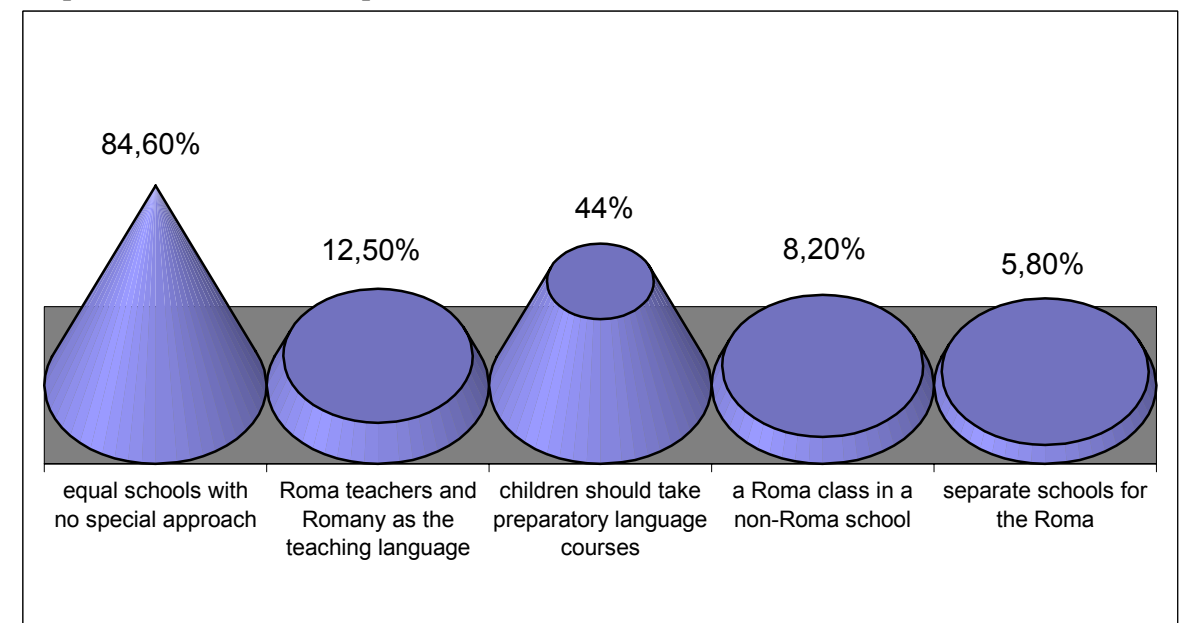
84,60%

12,50%

44%

8,20%

5,80%

equal schools with no special approach

Roma teachers and Romany as the teaching language

children should take preparatory language courses

a Roma class in a non-Roma school

separate schools for the Roma